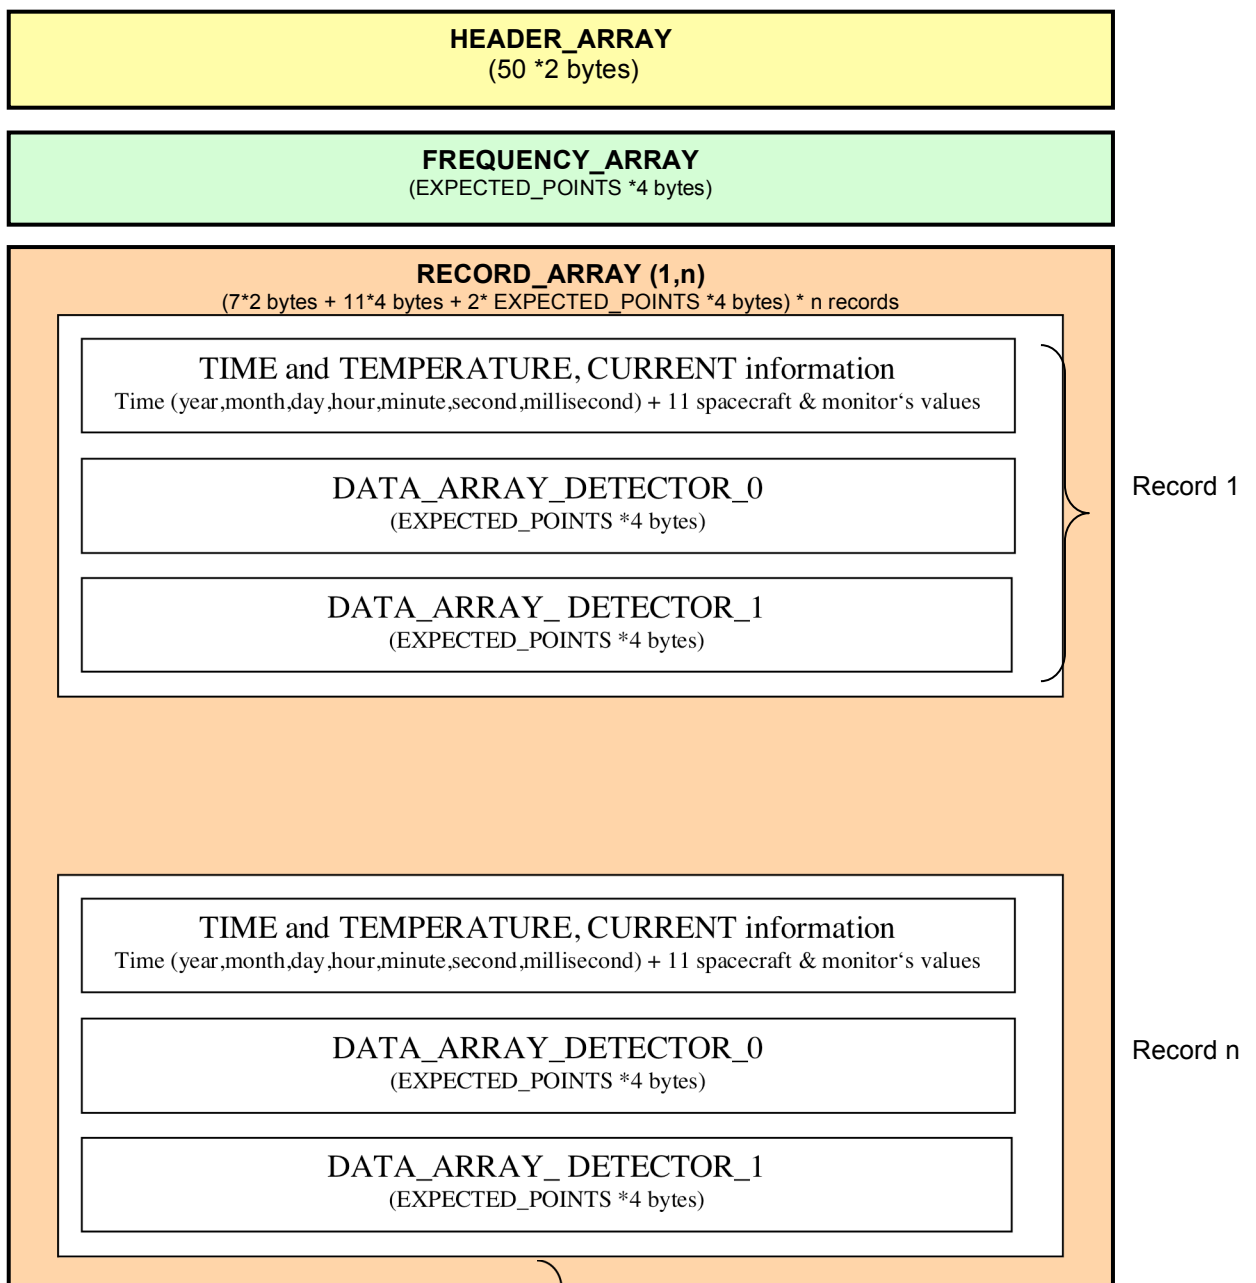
HEADER_ARRAY
(50 *2 bytes)

FREQUENCY_ARRAY
(EXPECTED_POINTS *4 bytes)

RECORD_ARRAY (1,n)
(7*2 bytes + 11*4 bytes + 2* EXPECTED_POINTS *4 bytes) * n records

TIME and TEMPERATURE, CURRENT information
Time (year,month,day,hour,minute,second,millisecond) + 11 spacecraft & monitor‘s values

DATA_ARRAY_DETECTOR_0
(EXPECTED_POINTS *4 bytes)

DATA_ARRAY_ DETECTOR_1
(EXPECTED_POINTS *4 bytes)

Record 1

TIME and TEMPERATURE, CURRENT information
Time (year,month,day,hour,minute,second,millisecond) + 11 spacecraft & monitor‘s values

DATA_ARRAY_DETECTOR_0
(EXPECTED_POINTS *4 bytes)

DATA_ARRAY_ DETECTOR_1
(EXPECTED_POINTS *4 bytes)

Record n